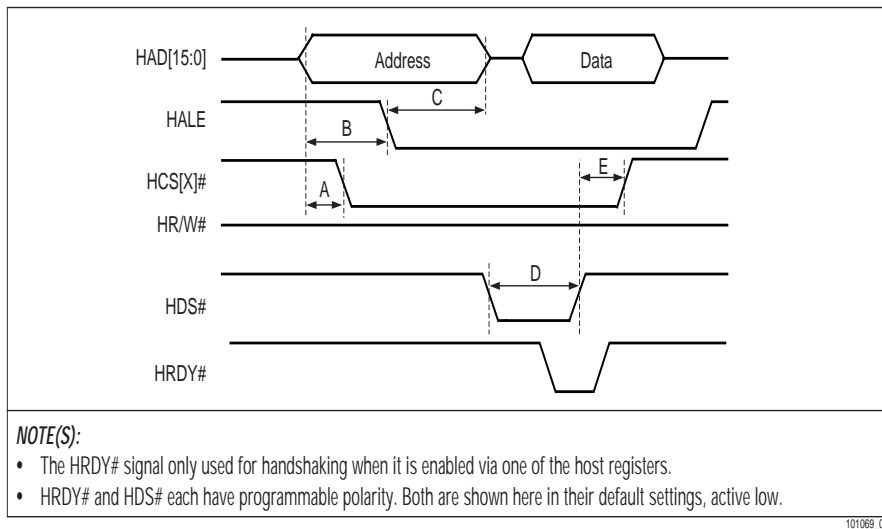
HAD[15:0]

Address

Data

HALE

C

B

HCS[X]#

E

A

HR/W#

D

HDS#

HRDY#

NOTE(S):

• The HRDY# signal only used for handshaking when it is enabled via one of the host registers.

• HRDY# and HDS# each have programmable polarity. Both are shown here in their default settings, active low.

101069 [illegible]